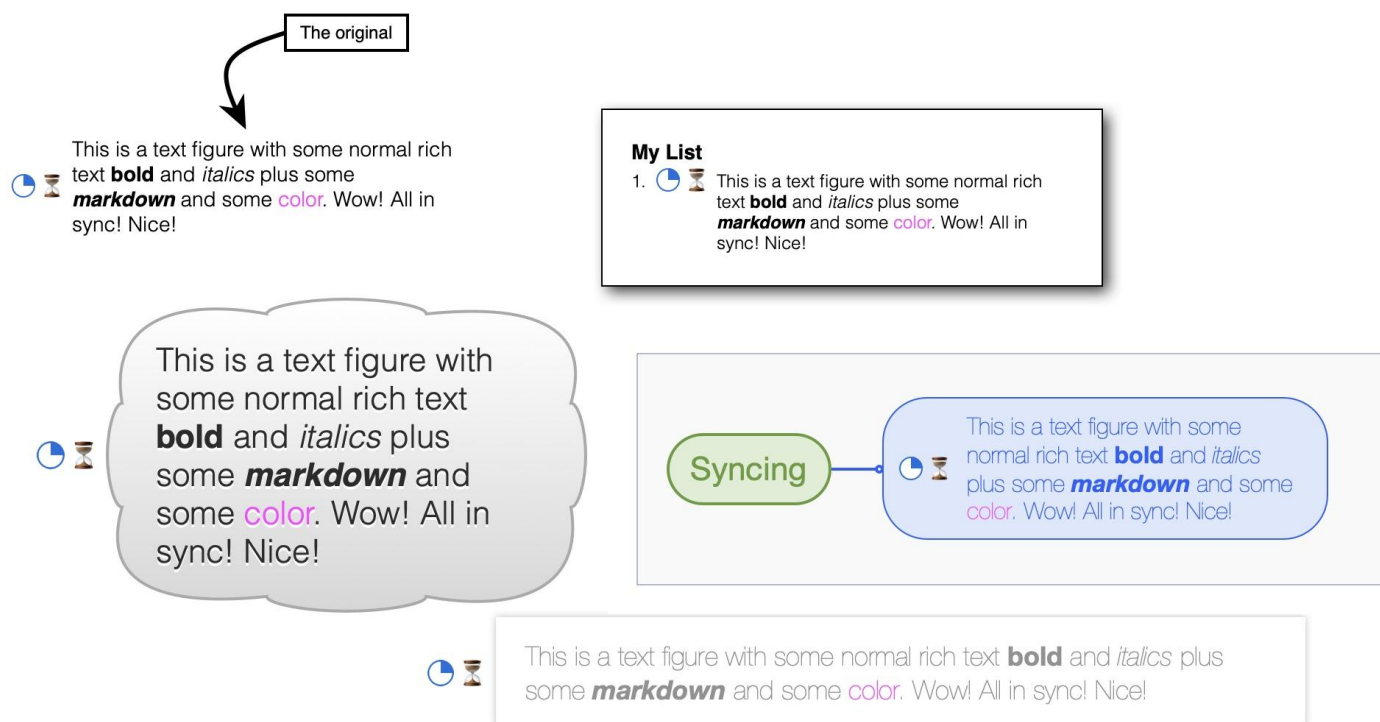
The original

This is a text figure with some normal rich text **bold** and *italics* plus some ***markdown*** and some color. Wow! All in sync! Nice!

**My List**

1. This is a text figure with some normal rich text **bold** and *italics* plus some ***markdown*** and some color. Wow! All in sync! Nice!

This is a text figure with some normal rich text **bold** and *italics* plus some ***markdown*** and some color. Wow! All in sync! Nice!

Syncing

This is a text figure with some normal rich text **bold** and *italics* plus some ***markdown*** and some color. Wow! All in sync! Nice!

This is a text figure with some normal rich text **bold** and *italics* plus some ***markdown*** and some color. Wow! All in sync! Nice!